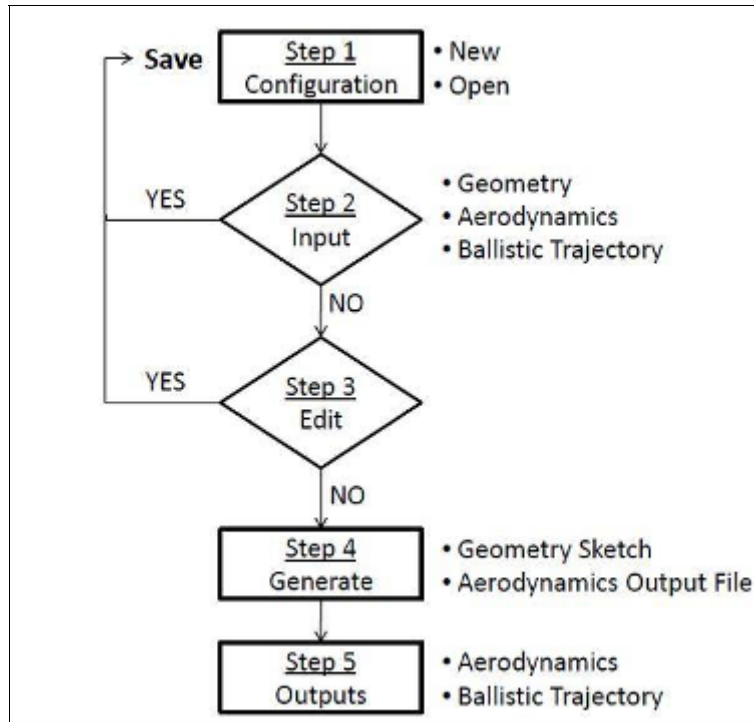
Save

Step 1
Configuration

• New
• Open

YES

Step 2
Input

• Geometry
• Aerodynamics
• Ballistic Trajectory

NO

YES

Step 3
Edit

NO

Step 4
Generate

• Geometry Sketch
• Aerodynamics Output File

Step 5
Outputs

• Aerodynamics
• Ballistic Trajectory